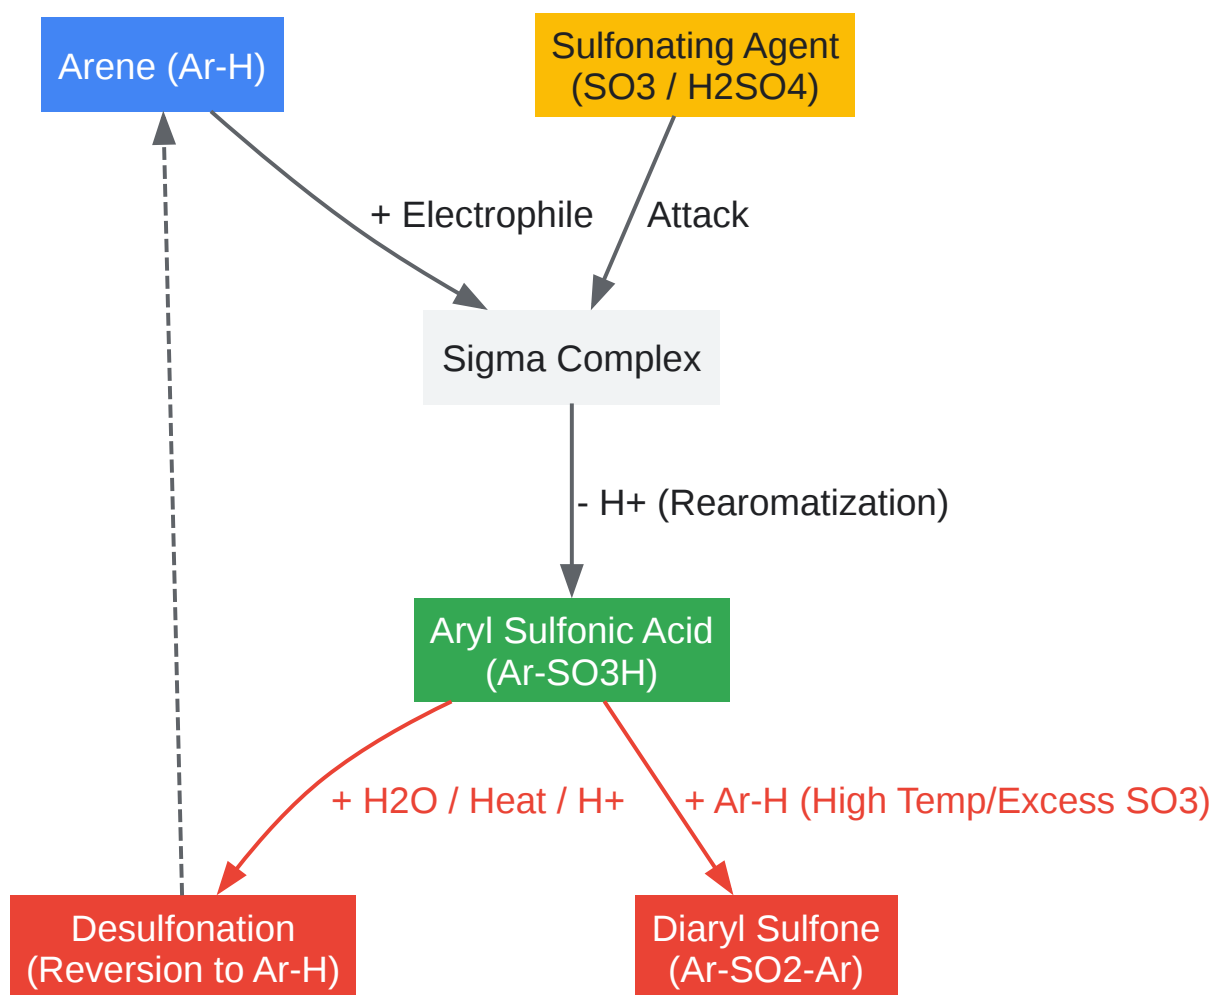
Arene (Ar-H)

Sulfonating Agent (SO3 / H2SO4)

+ Electrophile

Attack

Sigma Complex

- H+ (Rearomatization)

Aryl Sulfonic Acid (Ar-SO3H)

+ H2O / Heat / H+

+ Ar-H (High Temp/Excess SO3)

Desulfonation (Reversion to Ar-H)

Diaryl Sulfone (Ar-SO2-Ar)